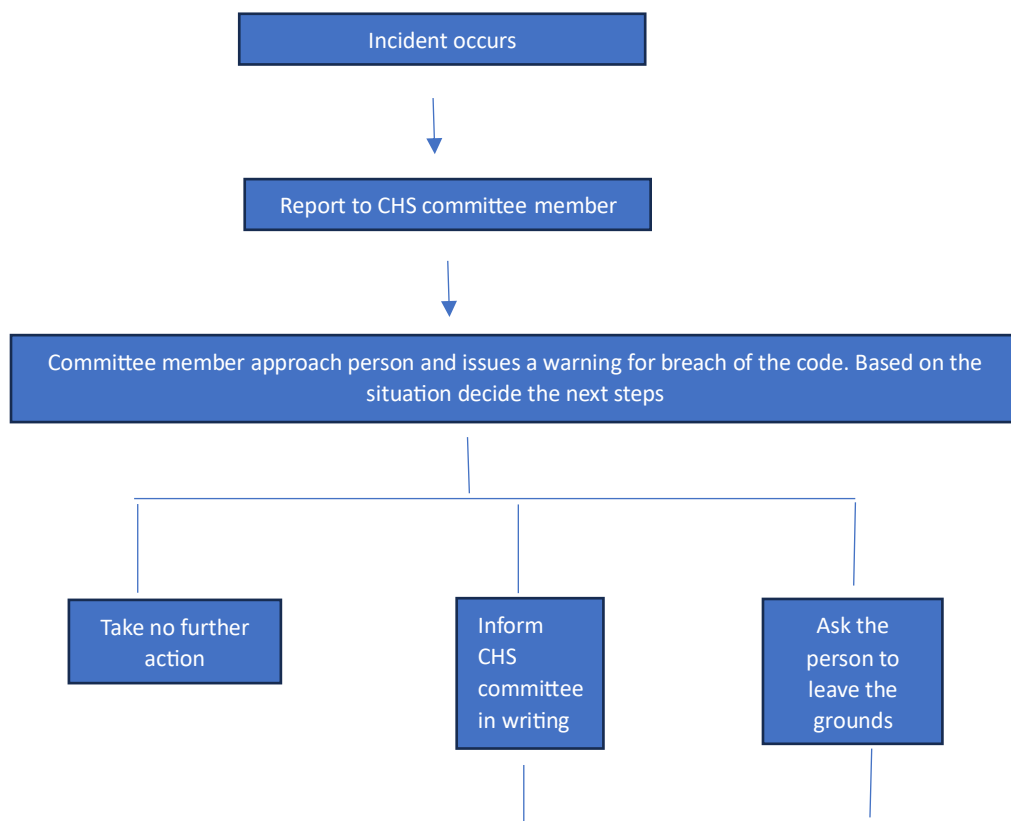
Incident occurs

Report to CHS committee member

Committee member approach person and issues a warning for breach of the code. Based on the situation decide the next steps

Take no further action

Inform CHS committee in writing

Ask the person to leave the grounds